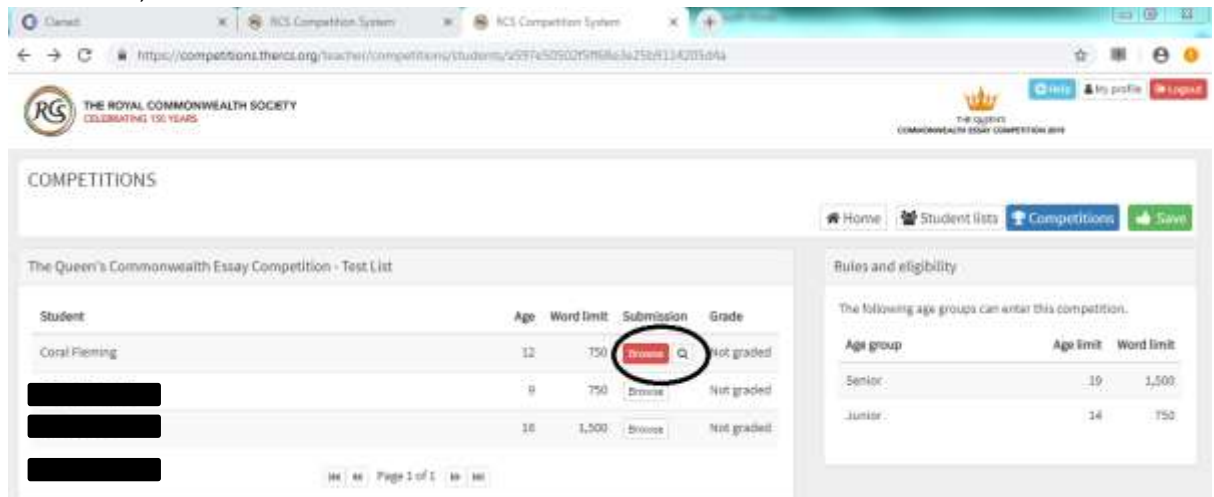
Canvas | RCS Competition System | RCS Competition System

https://competitions.thercs.org/teacher/competitions/students/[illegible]

THE ROYAL COMMONWEALTH SOCIETY
CELEBRATING 150 YEARS

Help | My profile | Logout

THE QUEEN'S COMMONWEALTH ESSAY COMPETITION 2019

COMPETITIONS

Home | Student lists | Competitions | Save

The Queen's Commonwealth Essay Competition - Test List

| Student | Age | Word limit | Submission | Grade |
|---|---|---|---|---|
| Coral Fleming | 12 | 750 | Browse | Not graded |
| | 9 | 750 | Browse | Not graded |
| | 16 | 1,500 | Browse | Not graded |

Page 1 of 1

Rules and eligibility

The following age groups can enter this competition.

| Age group | Age limit | Word limit |
|---|---|---|
| Senior | 19 | 1,500 |
| Junior | 14 | 750 |